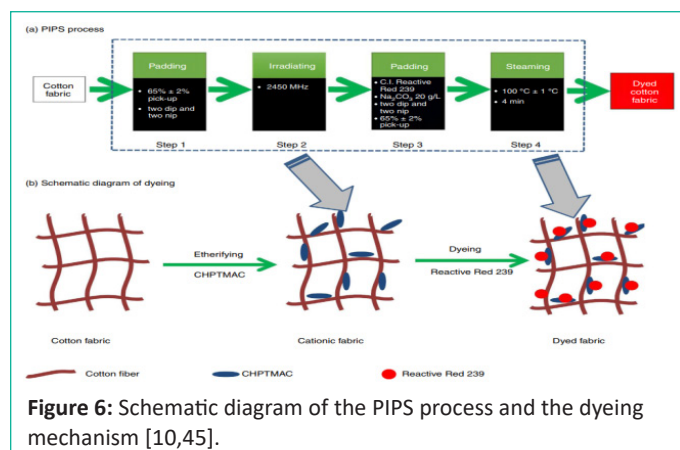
(a) PIPS process

Cotton fabric

Padding

• 65% ± 2% pick-up
• two dip and two nip

Step 1

Irradiating

• 2450 MHz

Step 2

Padding

• C.I. Reactive Red 239
• $Na_2CO_3$ 20 g/L
• two dip and two nip
• 65% ± 2% pick-up

Step 3

Steaming

• 100 °C ± 1 °C
• 4 min

Step 4

Dyed cotton fabric

(b) Schematic diagram of dyeing

Etherifying

CHPTMAC

Dyeing

Reactive Red 239

Cotton fabric

Cationic fabric

Dyed fabric

Cotton fiber

CHPTMAC

Reactive Red 239

**Figure 6:** Schematic diagram of the PIPS process and the dyeing mechanism [10,45].